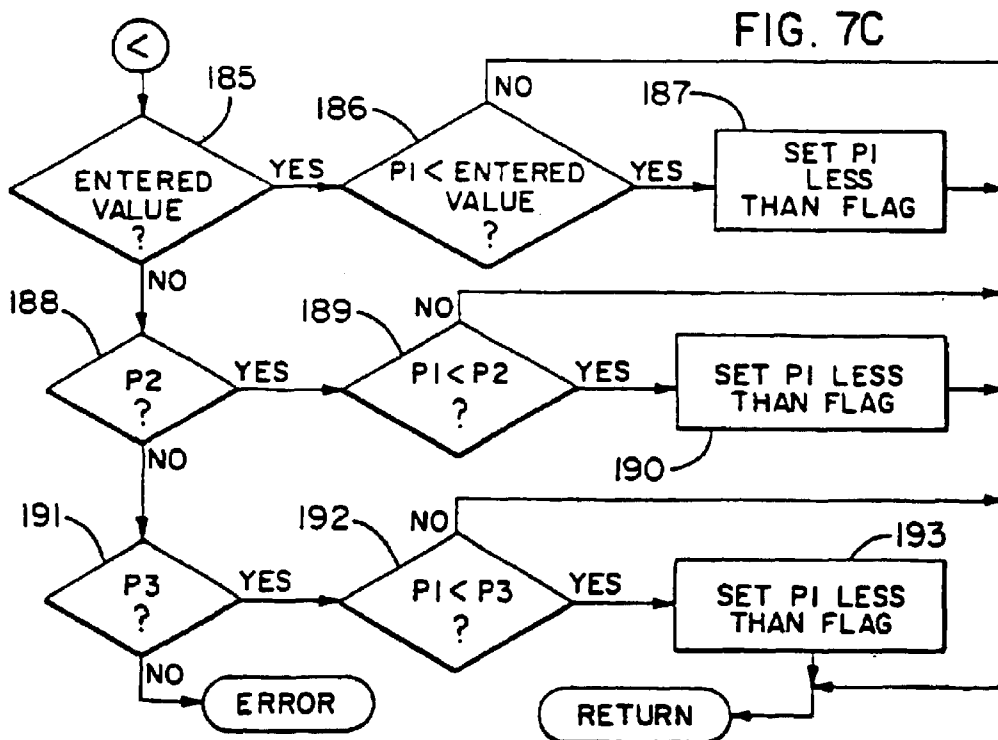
FIG. 7C

<

185

ENTERED VALUE ?

YES

186

P1 < ENTERED VALUE ?

NO

YES

187

SET P1 LESS THAN FLAG

NO

188

P2 ?

YES

189

NO

P1 < P2 ?

YES

SET P1 LESS THAN FLAG

190

NO

191

P3 ?

YES

192

NO

P1 < P3 ?

YES

193

SET P1 LESS THAN FLAG

NO

ERROR

RETURN